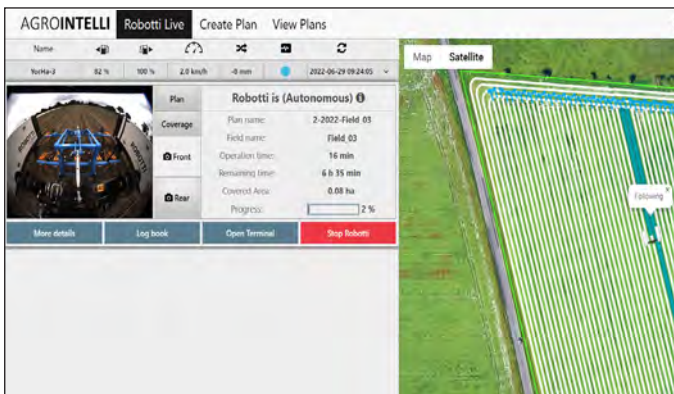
AGROINTELLI Robotti Live Create Plan View Plans

| Name | | | | | | |
|---|---|---|---|---|---|---|
| YuvHa-3 | 82 % | 100 % | 2.0 km/h | -0 min | | 2022-06-29 09:24:05 |

Plan
Coverage
Front
Rear

Robotti is (Autonomous)

Plan name: 2-2022-Field_03
Field name: Field_03
Operation time: 16 min
Remaining time: 6 h 35 min
Covered Area: 0.08 ha
Progress: 2 %

More details Log book Open Terminal Stop Robotti

Map Satellite

Following